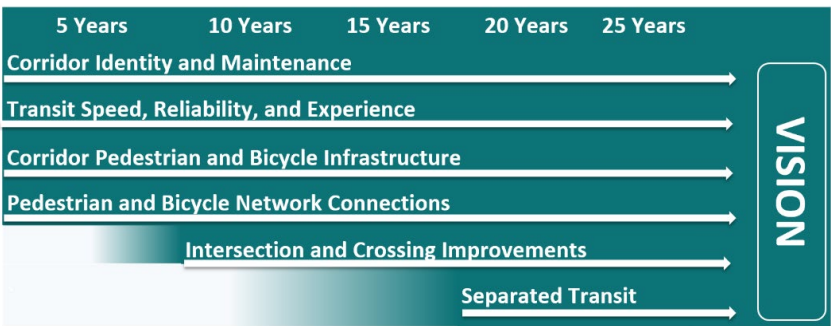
5 Years 10 Years 15 Years 20 Years 25 Years

Corridor Identity and Maintenance

Transit Speed, Reliability, and Experience

Corridor Pedestrian and Bicycle Infrastructure

Pedestrian and Bicycle Network Connections

Intersection and Crossing Improvements

Separated Transit

VISION